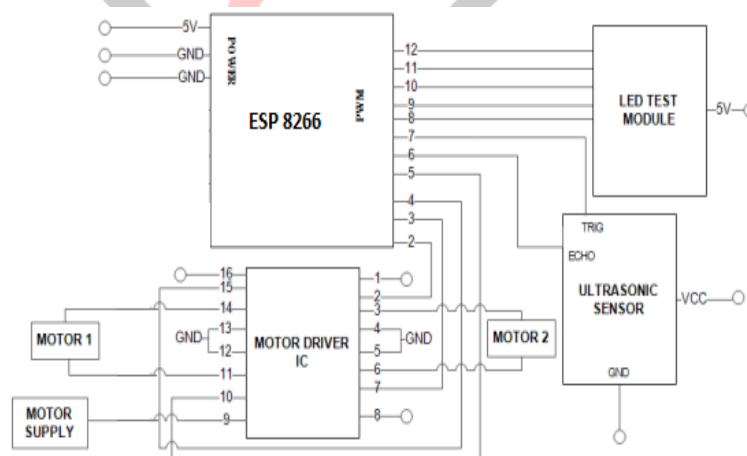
5V
GND
GND
POWER
ESP 8266
PWM
12
11
10
9
8
7
6
5
4
3
2
LED TEST MODULE
5V
TRIG
ECHO
ULTRASONIC SENSOR
VCC
GND
16
15
14
13
12
11
10
9
GND
MOTOR 1
MOTOR SUPPLY
MOTOR DRIVER IC
1
2
3
4
5
6
7
8
GND
MOTOR 2